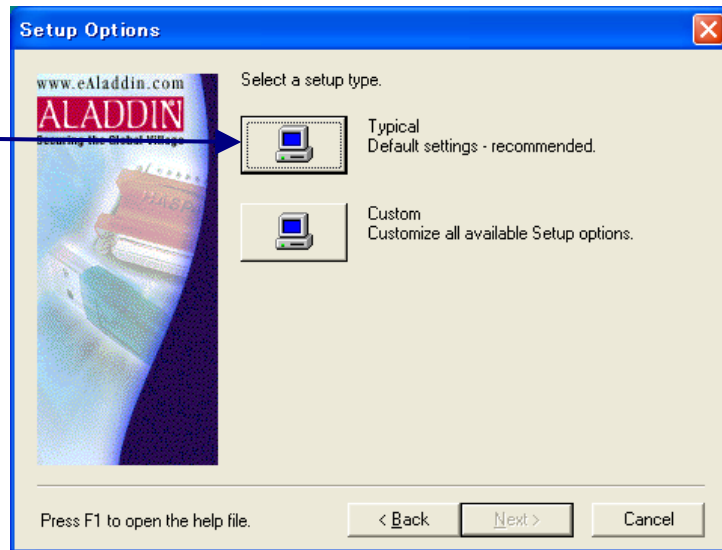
Setup Options

www.eAladdin.com
ALADDIN
Securing the Global Village

Select a setup type.

Typical
Default settings - recommended.

Custom
Customize all available Setup options.

Press F1 to open the help file.

< Back
Next >
Cancel